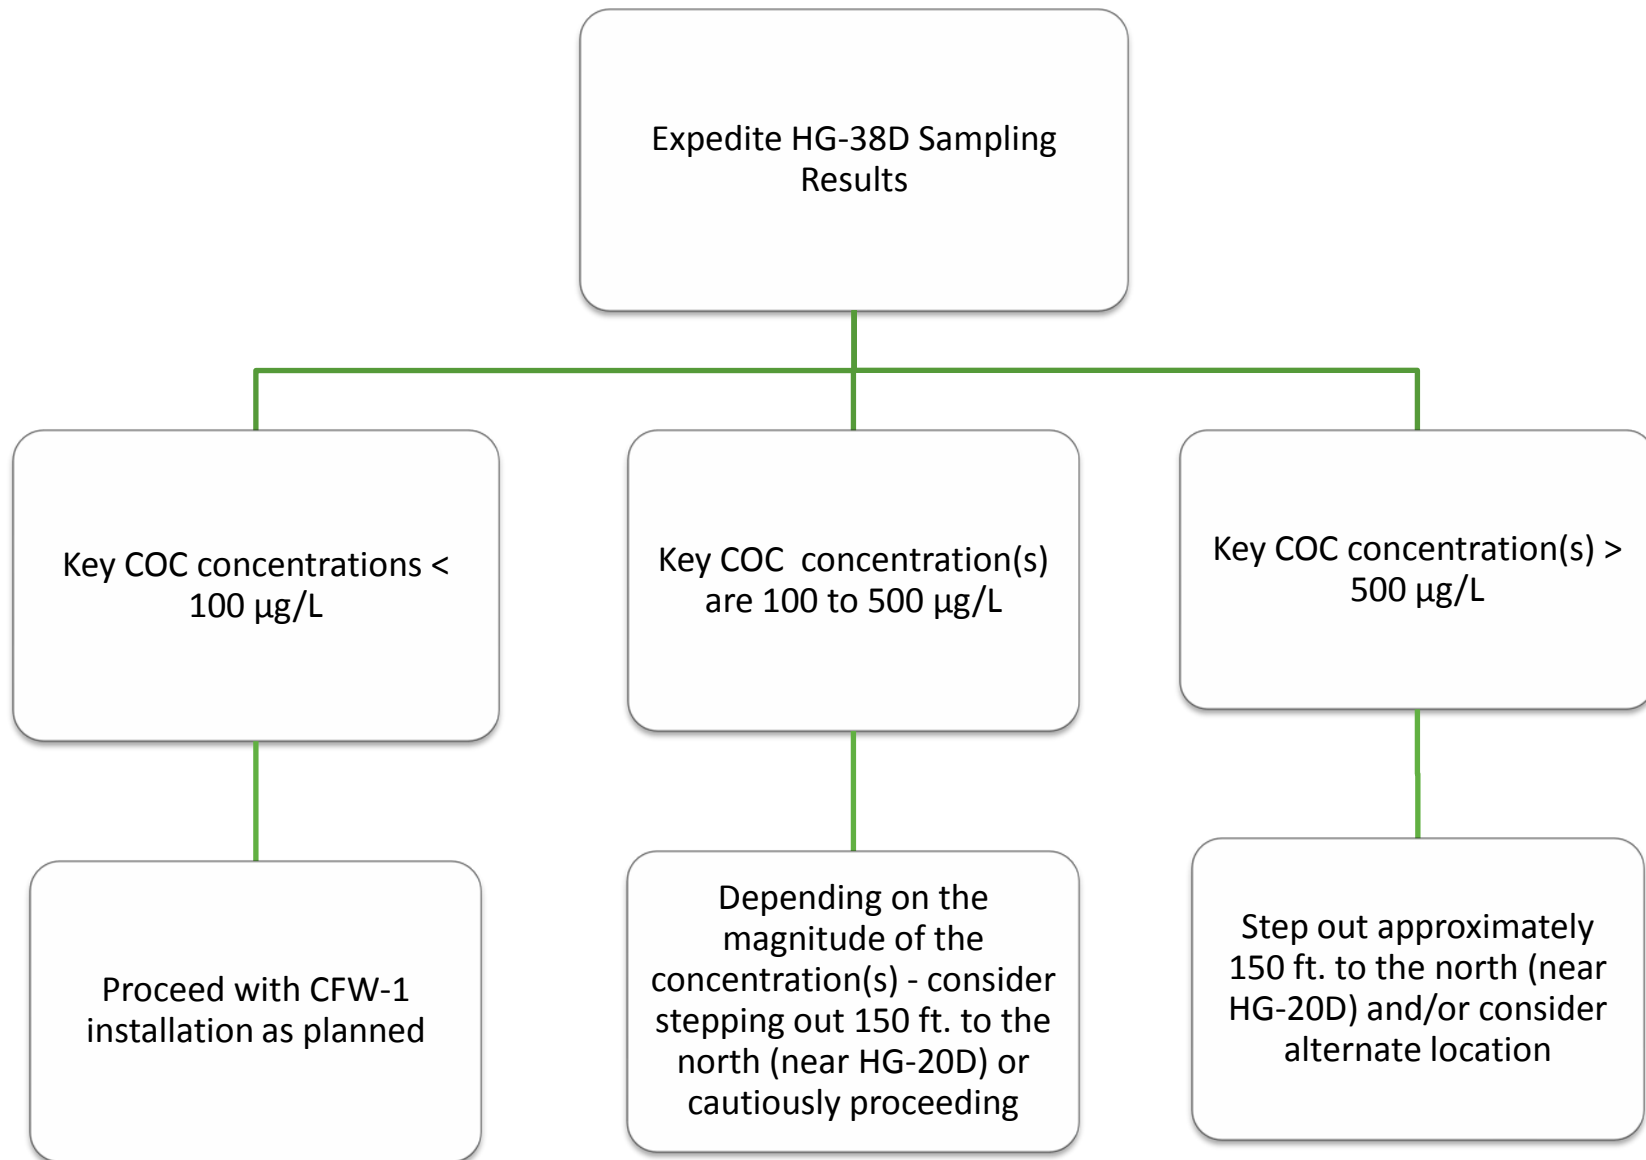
Expedite HG-38D Sampling Results

Key COC concentrations < 100 µg/L

Key COC concentration(s) are 100 to 500 µg/L

Key COC concentration(s) > 500 µg/L

Proceed with CFW-1 installation as planned

Depending on the magnitude of the concentration(s) - consider stepping out 150 ft. to the north (near HG-20D) or cautiously proceeding

Step out approximately 150 ft. to the north (near HG-20D) and/or consider alternate location